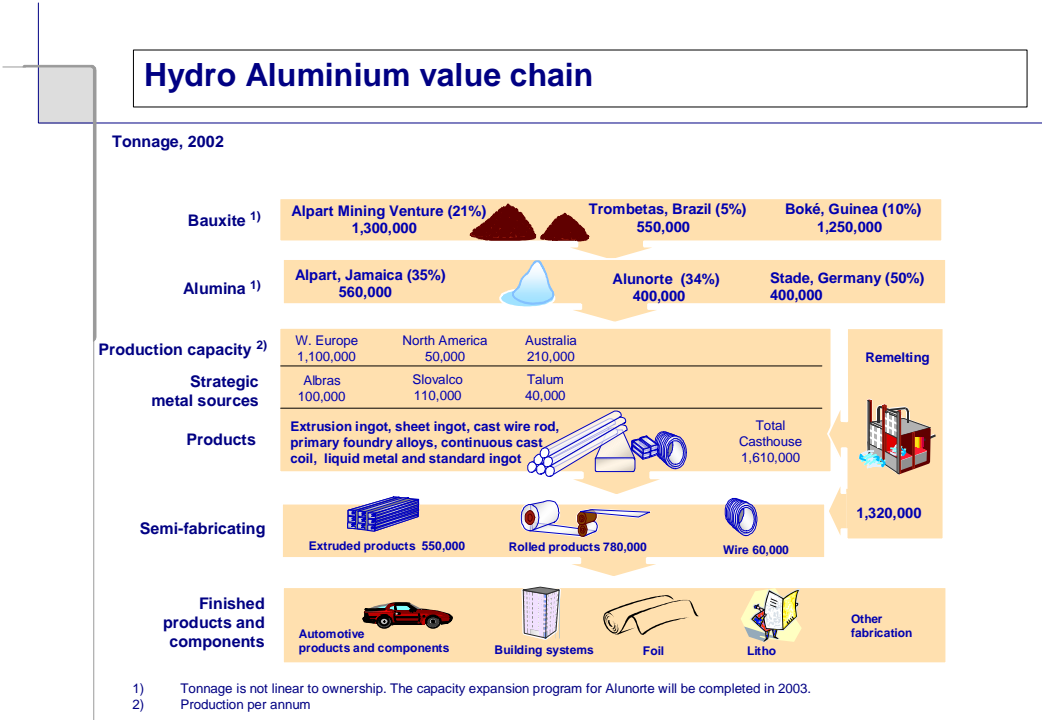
Hydro Aluminium value chain

Tonnage, 2002

Bauxite $^{1)}$

Alpart Mining Venture (21%) 1,300,000

Trombetas, Brazil (5%) 550,000

Boké, Guinea (10%) 1,250,000

Alumina $^{1)}$

Alpart, Jamaica (35%) 560,000

Alunorte (34%) 400,000

Stade, Germany (50%) 400,000

Production capacity $^{2)}$

| W. Europe | North America | Australia |
|---|---|---|
| 1,100,000 | 50,000 | 210,000 |

Strategic metal sources

| Albras | Slovalco | Talum |
|---|---|---|
| 100,000 | 110,000 | 40,000 |

Products

Extrusion ingot, sheet ingot, cast wire rod, primary foundry alloys, continuous cast coil, liquid metal and standard ingot

Total Casthouse 1,610,000

Remelting

1,320,000

Semi-fabricating

Extruded products 550,000

Rolled products 780,000

Wire 60,000

Finished products and components

Automotive products and components

Building systems

Foil

Litho

Other fabrication

1) Tonnage is not linear to ownership. The capacity expansion program for Alunorte will be completed in 2003.
2) Production per annum